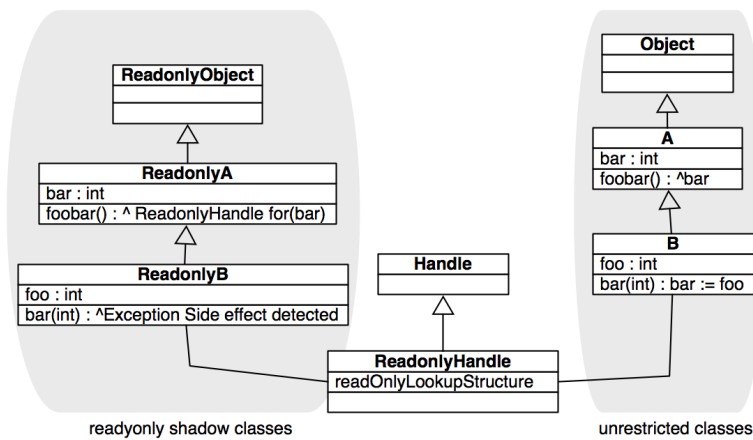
ReadonlyObject

ReadonlyA
bar : int
foobar() : ^ ReadonlyHandle for(bar)

ReadonlyB
foo : int
bar(int) : ^Exception Side effect detected

Handle

ReadonlyHandle
readOnlyLookupStructure

Object

A
bar : int
foobar() : ^bar

B
foo : int
bar(int) : bar := foo

readyonly shadow classes

unrestricted classes